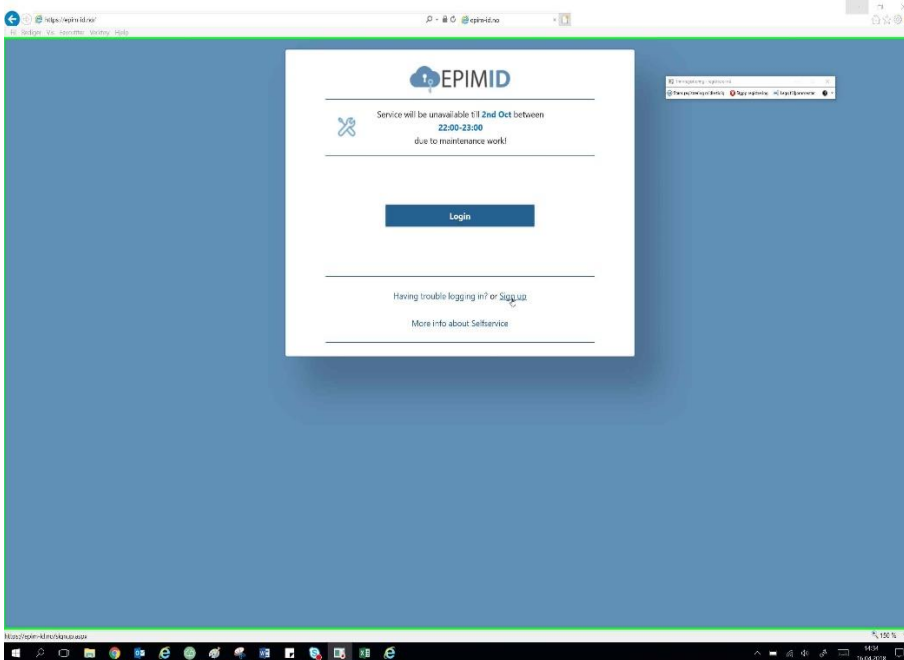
https://epim-id.no/
epim-id.no
Fil Rediger Vis Favoritter Verktøy Hjelp

EPIMID

Service will be unavailable till **2nd Oct** between
22:00-23:00
due to maintenance work!

Login

Having trouble logging in? or Sign up

More info about Selfservice

https://epim-id.no/signup.aspx

150 %

14:34
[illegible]